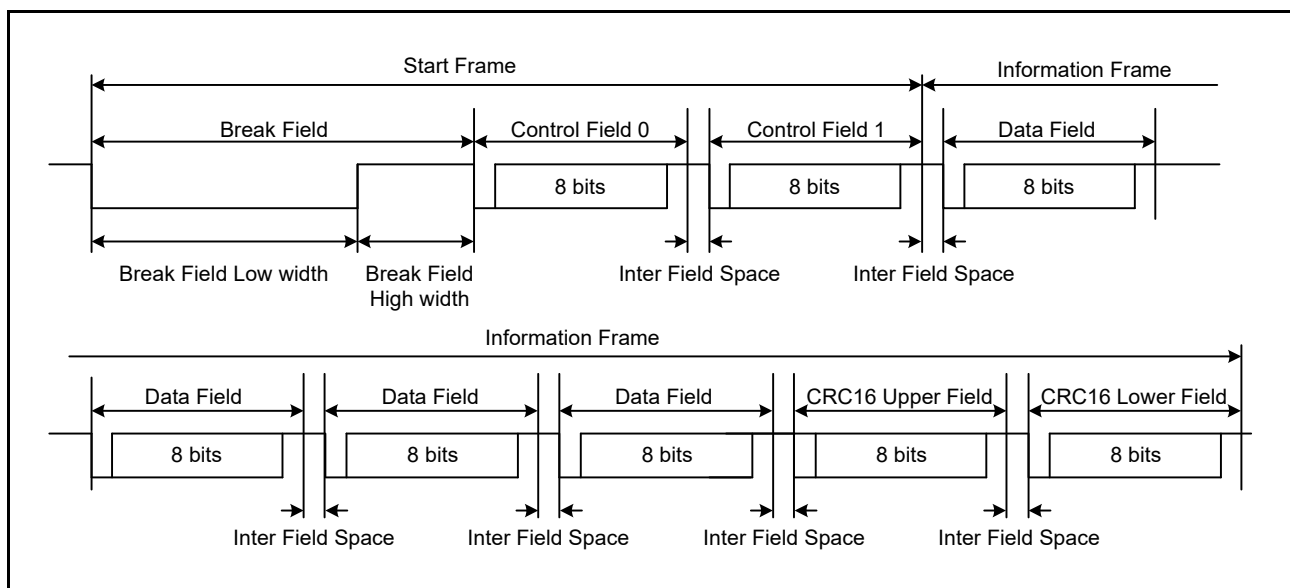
Start Frame
Information Frame
Break Field
Control Field 0
Control Field 1
Data Field
8 bits
8 bits
8 bits
Break Field Low width
Break Field High width
Inter Field Space
Inter Field Space

Information Frame
Data Field
Data Field
Data Field
CRC16 Upper Field
CRC16 Lower Field
8 bits
8 bits
8 bits
8 bits
8 bits
Inter Field Space
Inter Field Space
Inter Field Space
Inter Field Space